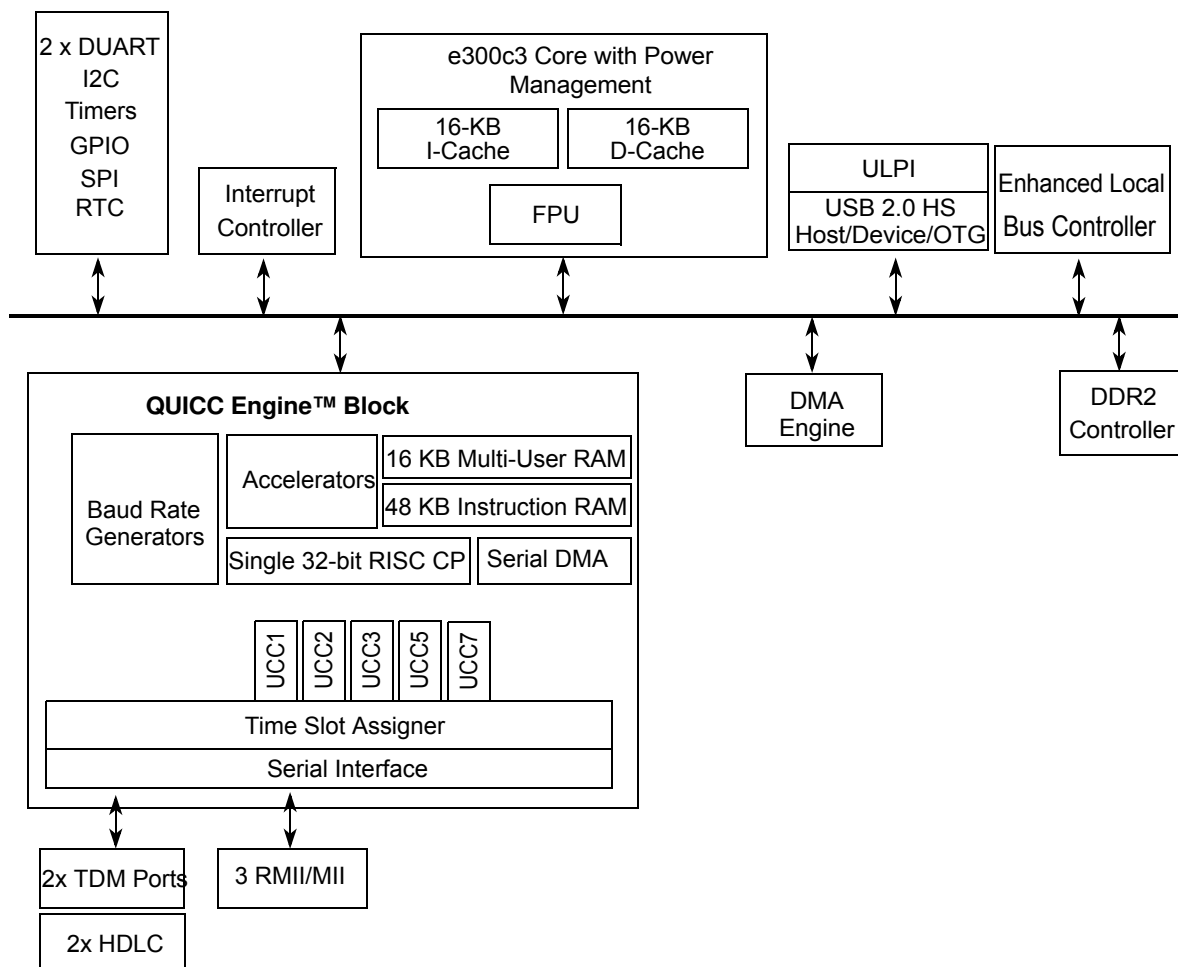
2 x DUART
I2C
Timers
GPIO
SPI
RTC

Interrupt Controller

e300c3 Core with Power Management

16-KB I-Cache

16-KB D-Cache

FPU

ULPI

USB 2.0 HS Host/Device/OTG

Enhanced Local Bus Controller

QUICC Engine™ Block

Baud Rate Generators

Accelerators

16 KB Multi-User RAM

48 KB Instruction RAM

Single 32-bit RISC CP

Serial DMA

UCC1

UCC2

UCC3

UCC5

UCC7

Time Slot Assigner

Serial Interface

DMA Engine

DDR2 Controller

2x TDM Ports

2x HDLC

3 RMII/MII